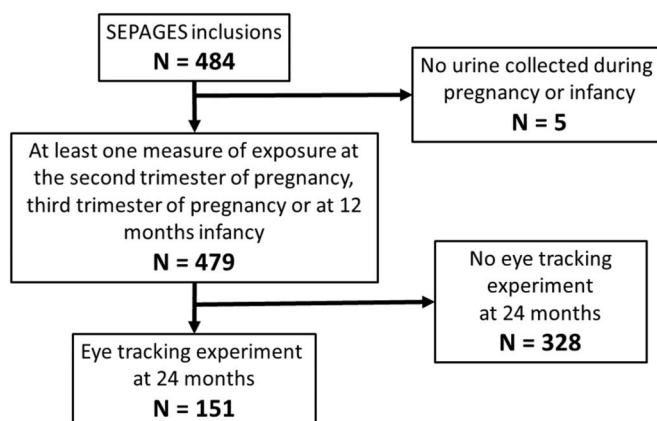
SEPAGES inclusions
N = 484

No urine collected during pregnancy or infancy
N = 5

At least one measure of exposure at the second trimester of pregnancy, third trimester of pregnancy or at 12 months infancy
N = 479

No eye tracking experiment at 24 months
N = 328

Eye tracking experiment at 24 months
N = 151